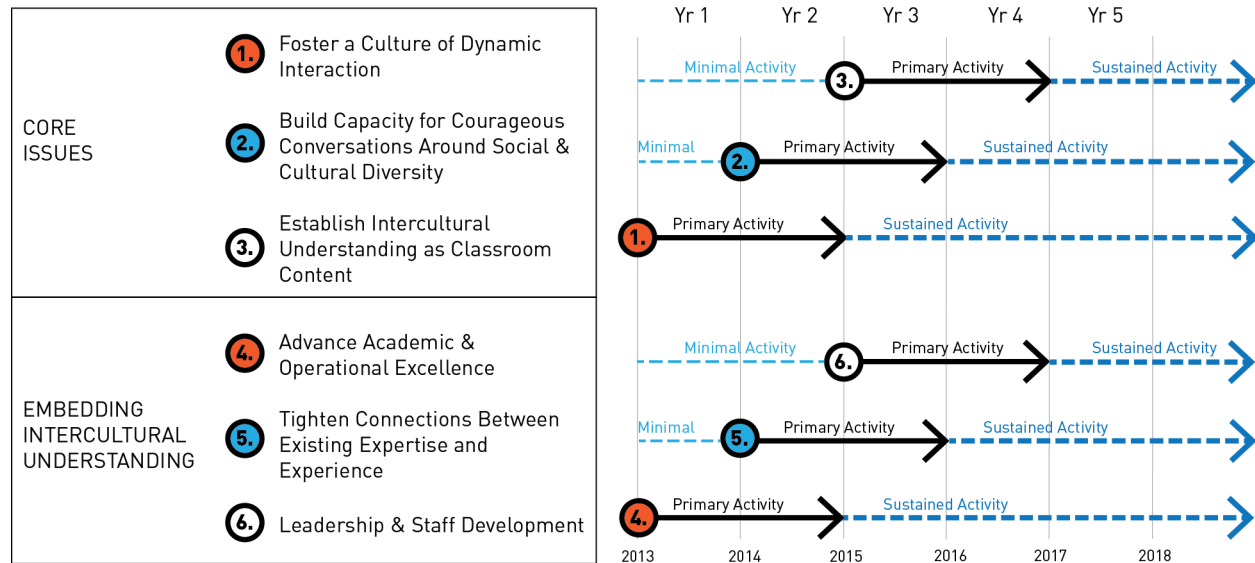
CORE ISSUES

1. Foster a Culture of Dynamic Interaction

2. Build Capacity for Courageous Conversations Around Social & Cultural Diversity

3. Establish Intercultural Understanding as Classroom Content

EMBEDDING INTERCULTURAL UNDERSTANDING

4. Advance Academic & Operational Excellence

5. Tighten Connections Between Existing Expertise and Experience

6. Leadership & Staff Development

Yr 1 Yr 2 Yr 3 Yr 4 Yr 5

Minimal Activity 3. Primary Activity Sustained Activity

Minimal 2. Primary Activity Sustained Activity

1. Primary Activity Sustained Activity

Minimal Activity 6. Primary Activity Sustained Activity

Minimal 5. Primary Activity Sustained Activity

4. Primary Activity Sustained Activity

2013 2014 2015 2016 2017 2018